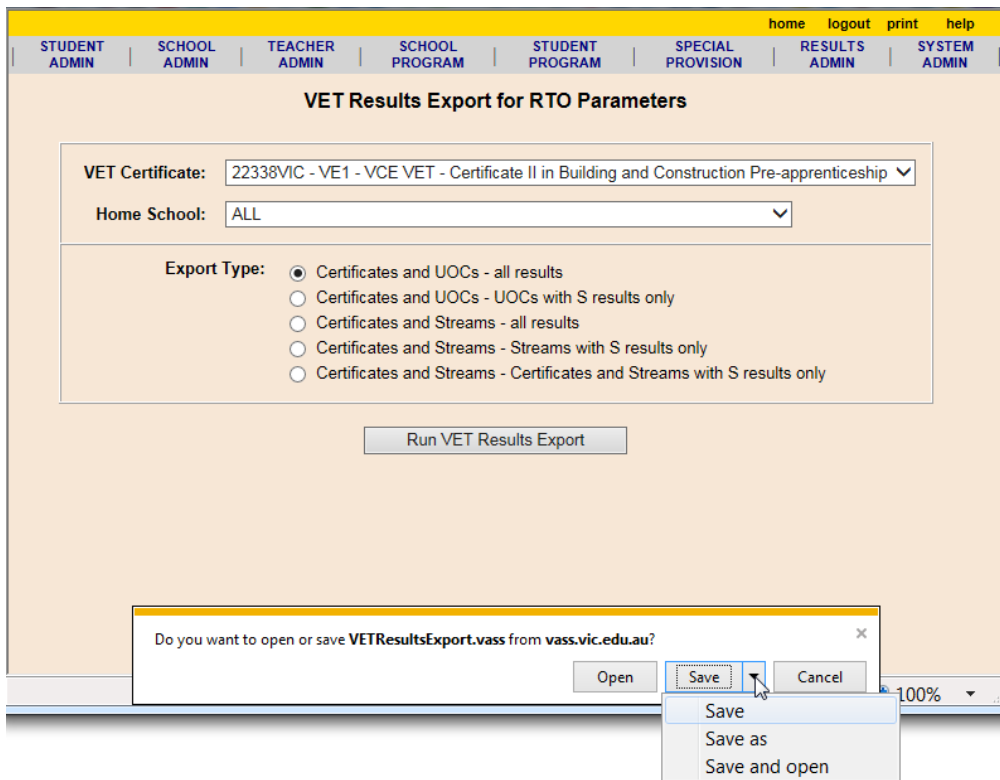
home logout print help

STUDENT ADMIN | SCHOOL ADMIN | TEACHER ADMIN | SCHOOL PROGRAM | STUDENT PROGRAM | SPECIAL PROVISION | RESULTS ADMIN | SYSTEM ADMIN

VET Results Export for RTO Parameters

VET Certificate: 22338VIC - VE1 - VCE VET - Certificate II in Building and Construction Pre-apprenticeship

Home School: ALL

Export Type:
Certificates and UOCs - all results
Certificates and UOCs - UOCs with S results only
Certificates and Streams - all results
Certificates and Streams - Streams with S results only
Certificates and Streams - Certificates and Streams with S results only

Run VET Results Export

Do you want to open or save VETResultsExport.vass from vass.vic.edu.au?

×

Open Save Cancel

100%

Save
Save as
Save and open